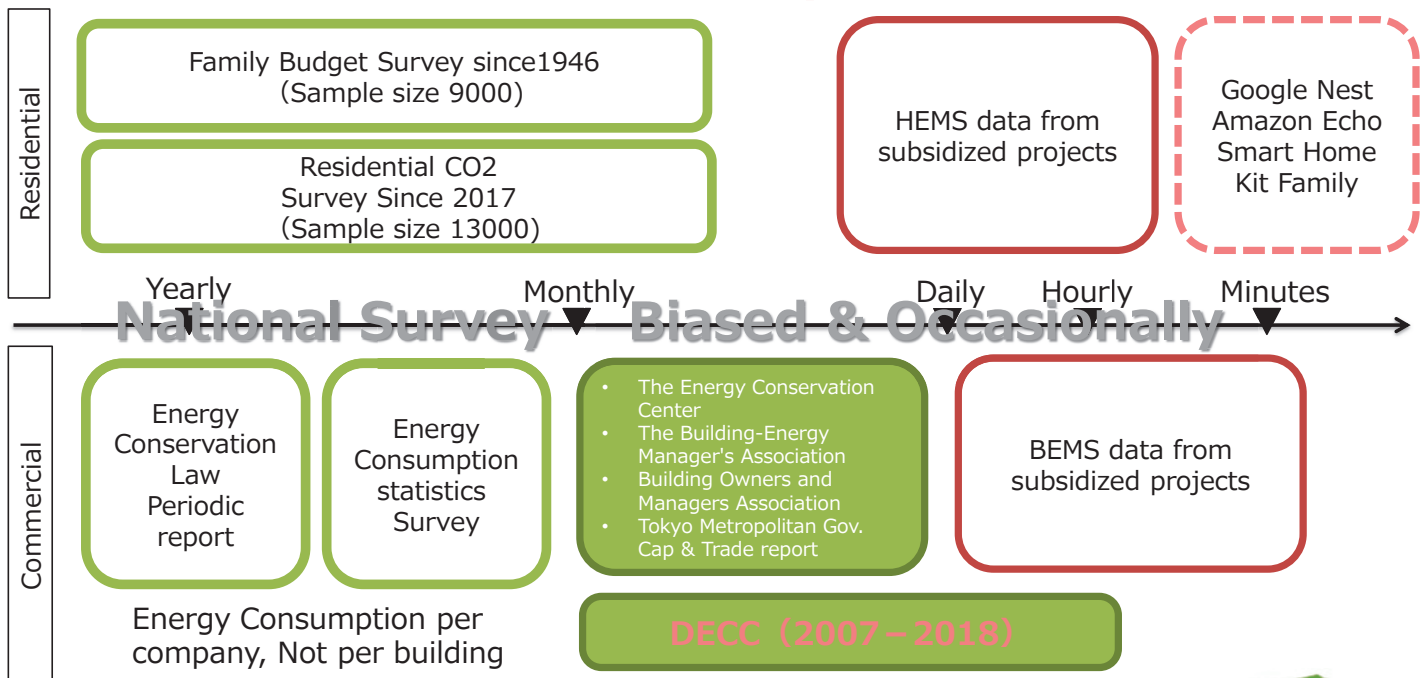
Residential

Family Budget Survey since1946 (Sample size 9000)

Residential CO2 Survey Since 2017 (Sample size 13000)

HEMS data from subsidized projects

Google Nest Amazon Echo Smart Home Kit Family

Yearly

Monthly

Daily

Hourly

Minutes

National Survey – Biased & Occasionally

Commercial

Energy Conservation Law Periodic report

Energy Consumption statistics Survey

- The Energy Conservation Center
- The Building-Energy Manager's Association
- Building Owners and Managers Association
- Tokyo Metropolitan Gov. Cap & Trade report

BEMS data from subsidized projects

Energy Consumption per company, Not per building

DECC（2007－2018）